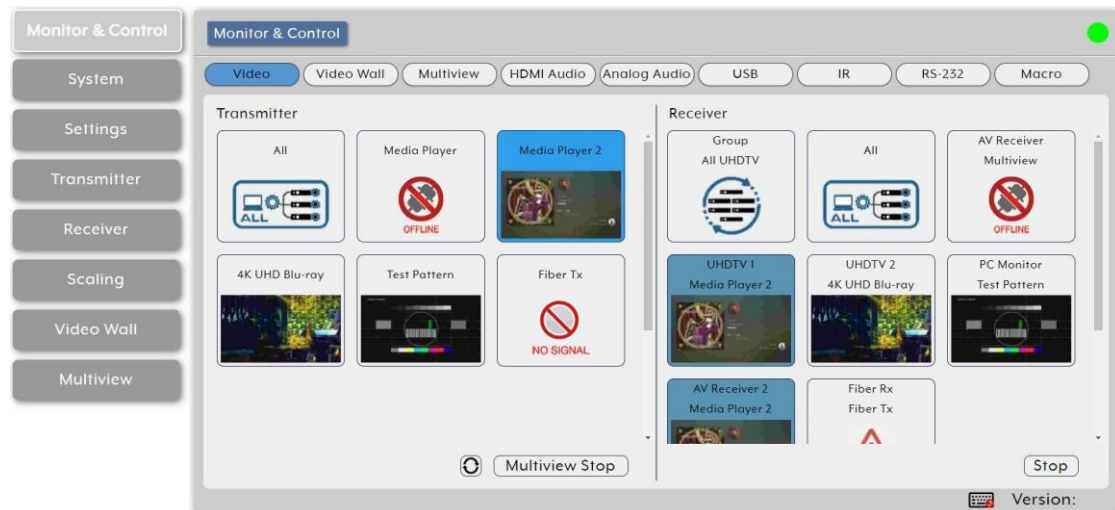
Monitor & Control
System
Settings
Transmitter
Receiver
Scaling
Video Wall
Multiview

Monitor & Control

Video
Video Wall
Multiview
HDMI Audio
Analog Audio
USB
IR
RS-232
Macro

Transmitter

All
ALL

Media Player
OFFLINE

Media Player 2

4K UHD Blu-ray

Test Pattern

Fiber Tx
NO SIGNAL

Multiview Stop

Receiver

Group
All UHDTV

All
ALL

AV Receiver
Multiview
OFFLINE

UHDTV 1
Media Player 2

UHDTV 2
4K UHD Blu-ray

PC Monitor
Test Pattern

AV Receiver 2
Media Player 2

Fiber Rx
Fiber Tx

Stop

Version: